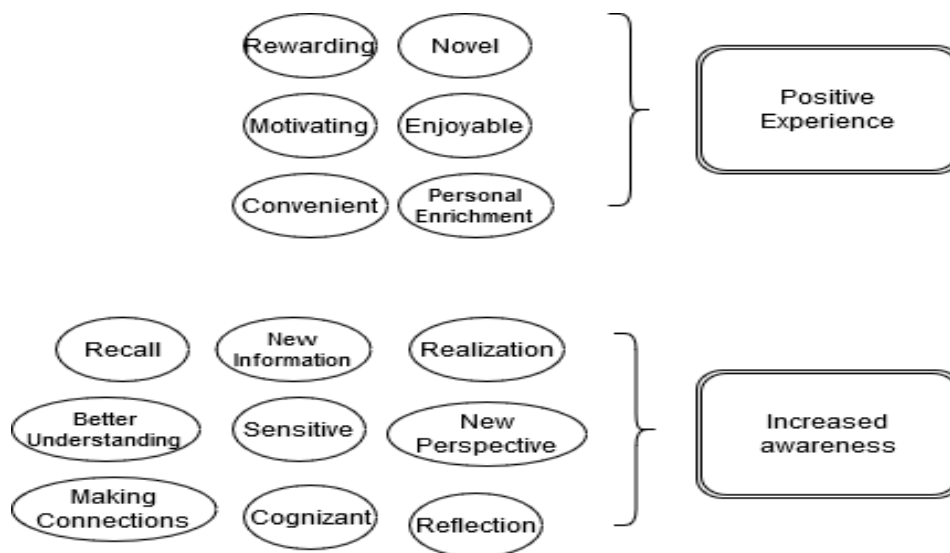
Rewarding
Novel
Motivating
Enjoyable
Convenient
Personal Enrichment

Positive Experience

Recall
New Information
Realization
Better Understanding
Sensitive
New Perspective
Making Connections
Cognizant
Reflection

Increased awareness